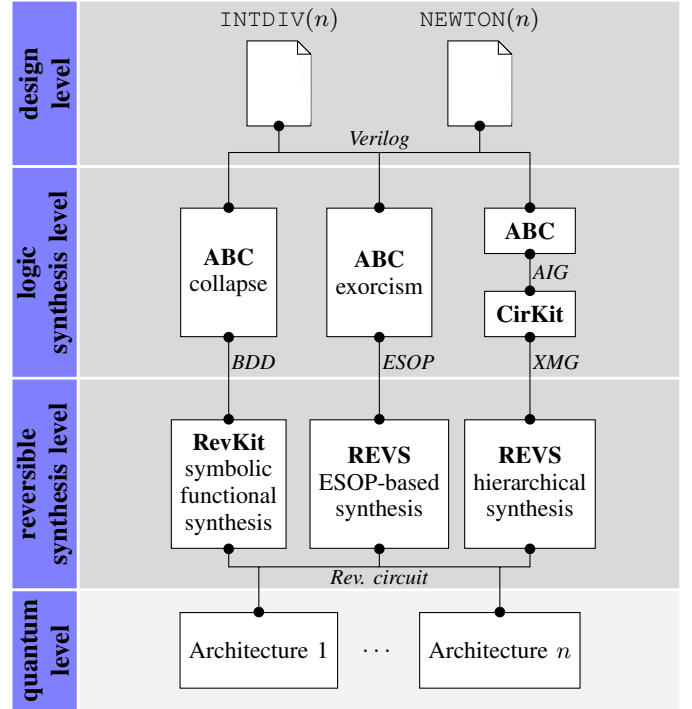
design level

INTDIV($n$)

NEWTON($n$)

Verilog

logic synthesis level

ABC
collapse

ABC
exorcism

ABC

AIG

CirKit

BDD

ESOP

XMG

reversible synthesis level

RevKit
symbolic functional synthesis

REVS
ESOP-based synthesis

REVS
hierarchical synthesis

Rev. circuit

quantum level

Architecture 1

$\cdots$

Architecture $n$